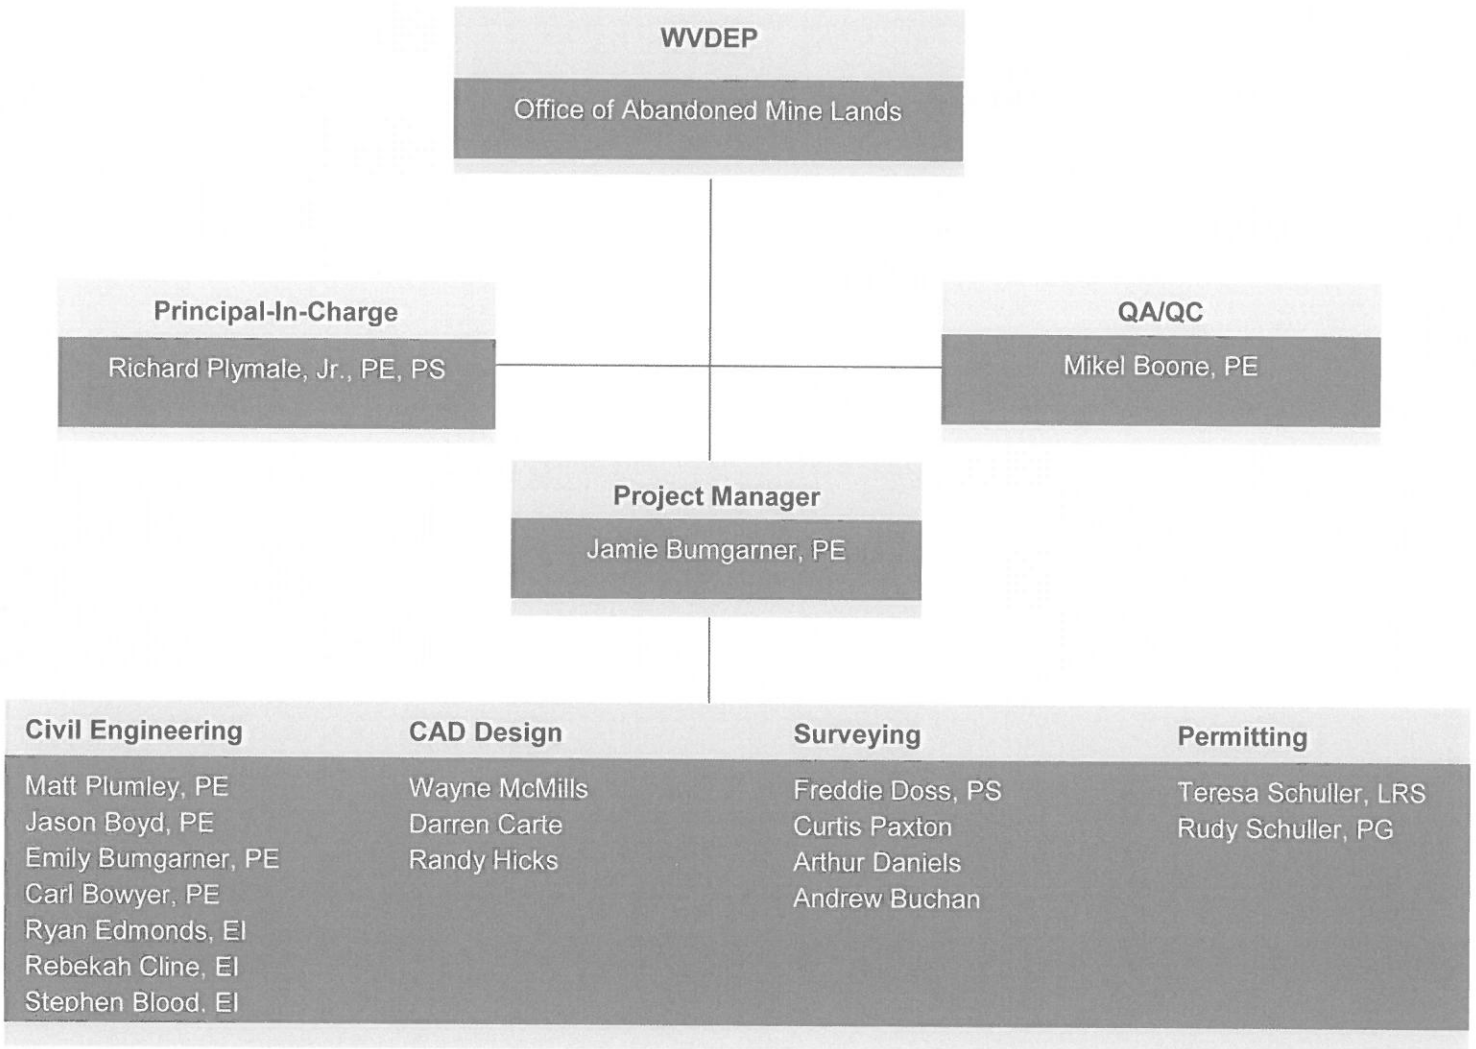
WVDEP

Office of Abandoned Mine Lands

Principal-In-Charge

Richard Plymale, Jr., PE, PS

QA/QC

Mikel Boone, PE

Project Manager

Jamie Bumgarner, PE

Civil Engineering

Matt Plumley, PE
Jason Boyd, PE
Emily Bumgarner, PE
Carl Bowyer, PE
Ryan Edmonds, EI
Rebekah Cline, EI
Stephen Blood, EI

CAD Design

Wayne McMills
Darren Carte
Randy Hicks

Surveying

Freddie Doss, PS
Curtis Paxton
Arthur Daniels
Andrew Buchan

Permitting

Teresa Schuller, LRS
Rudy Schuller, PG